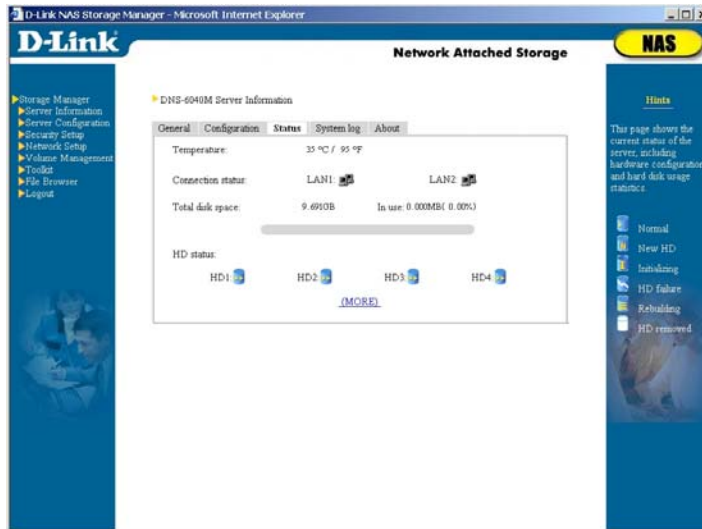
D-Link NAS Storage Manager - Microsoft Internet Explorer

D-Link

Network Attached Storage

NAS

Storage Manager
Server Information
Server Configuration
Security Setup
Network Setup
Volume Management
Toolkit
File Browser
Logout

DNS-6040M Server Information

General | Configuration | Status | System log | About

Temperature: 35 °C / 95 °F

Connection status: LAN1: LAN2:

Total disk space: 9.691GB In use: 0.000MB( 0.00%)

HD status:

HD1: HD2: HD3: HD4:

(MORE)

Hints

This page shows the current status of the server, including hardware configuration and hard disk usage statistics.

Normal
New HD
Initializing
HD failure
Rebuilding
HD removed